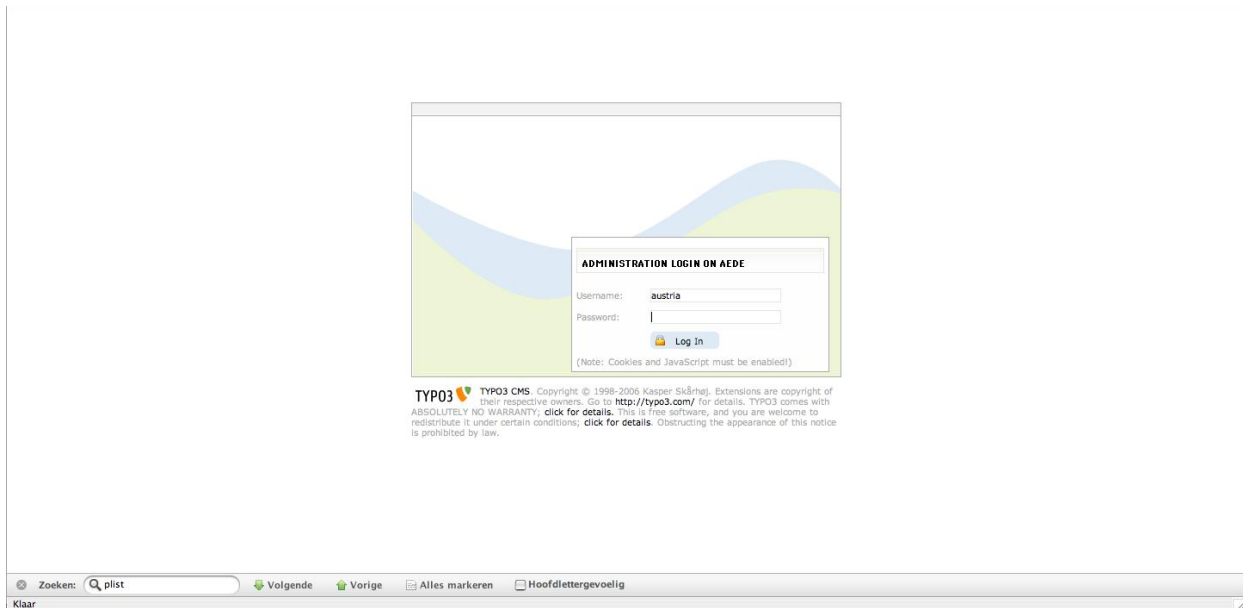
ADMINISTRATION LOGIN ON AEDE

Username: austria

Password:

Log In

(Note: Cookies and JavaScript must be enabled!)

TYPO3

TYPO3 CMS. Copyright © 1998-2006 Kasper Skårhøj. Extensions are copyright of their respective owners. Go to http://typo3.com/ for details. TYPO3 comes with ABSOLUTELY NO WARRANTY; click for details. This is free software, and you are welcome to redistribute it under certain conditions; click for details. Obstructing the appearance of this notice is prohibited by law.

Zoeken: plist Volgende Vorige Alles markeren Hoofdlettergevoelig

Klaar